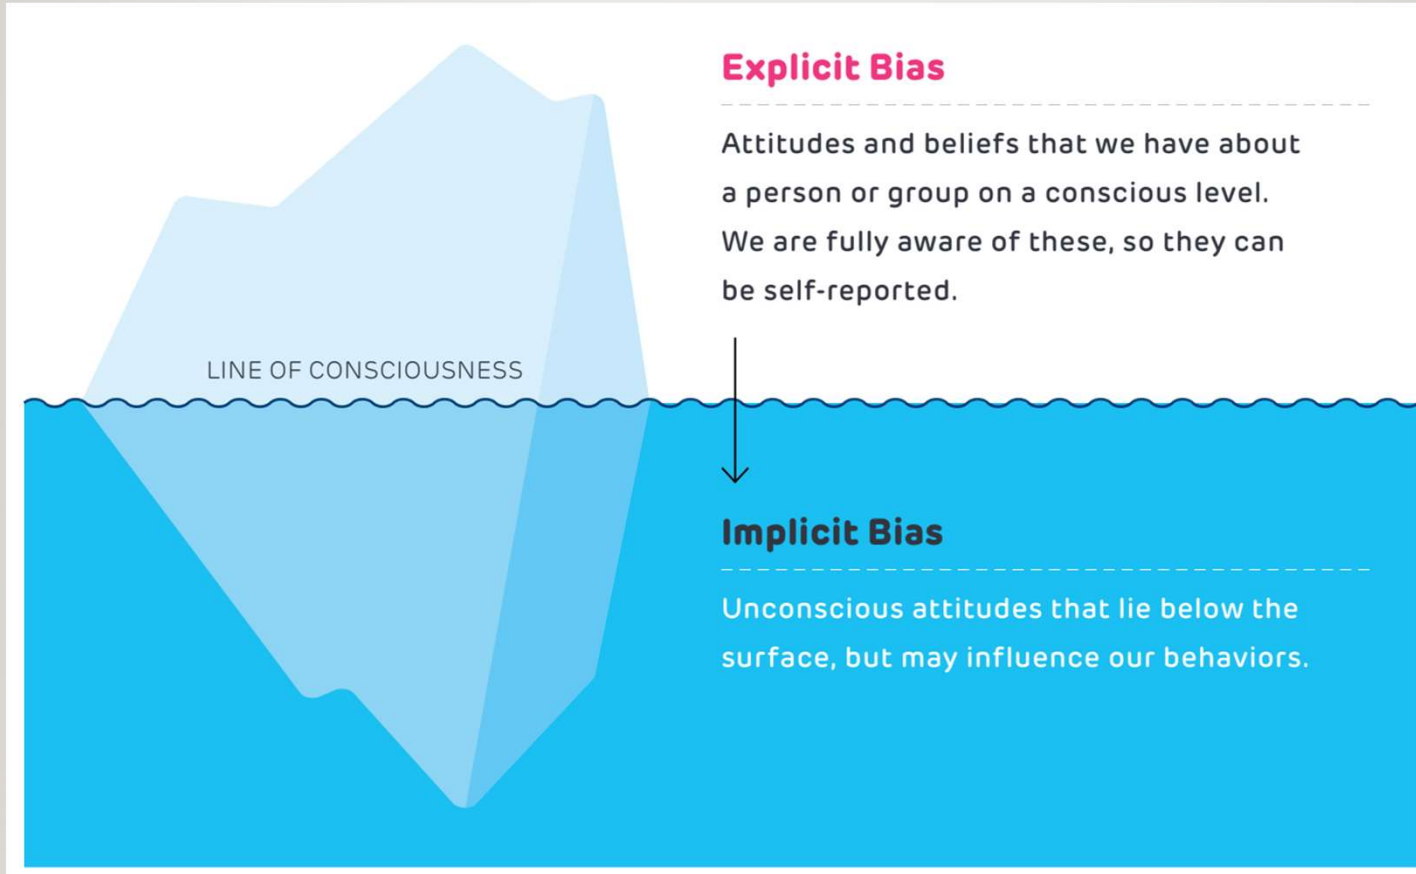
LINE OF CONSCIOUSNESS

Explicit Bias

Attitudes and beliefs that we have about a person or group on a conscious level. We are fully aware of these, so they can be self-reported.

Implicit Bias

Unconscious attitudes that lie below the surface, but may influence our behaviors.